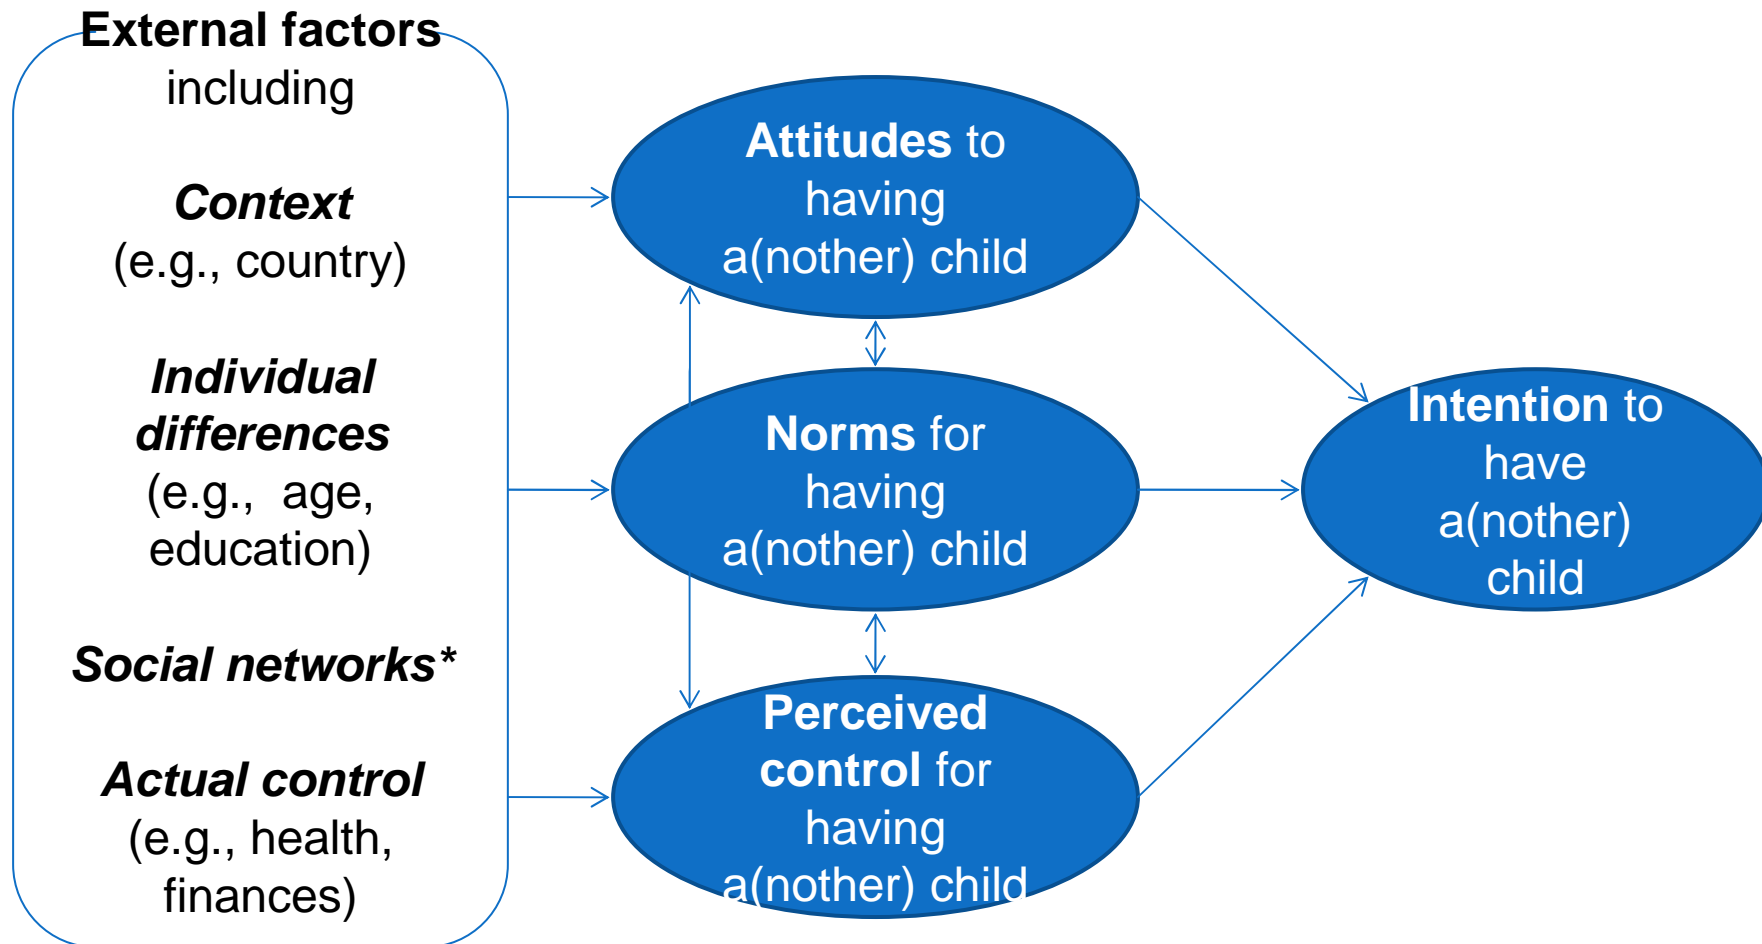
External factors including

Context (e.g., country)

Individual differences (e.g., age, education)

Social networks*

Actual control (e.g., health, finances)

Attitudes to having a(nother) child

Norms for having a(nother) child

Perceived control for having a(nother) child

Intention to have a(nother) child